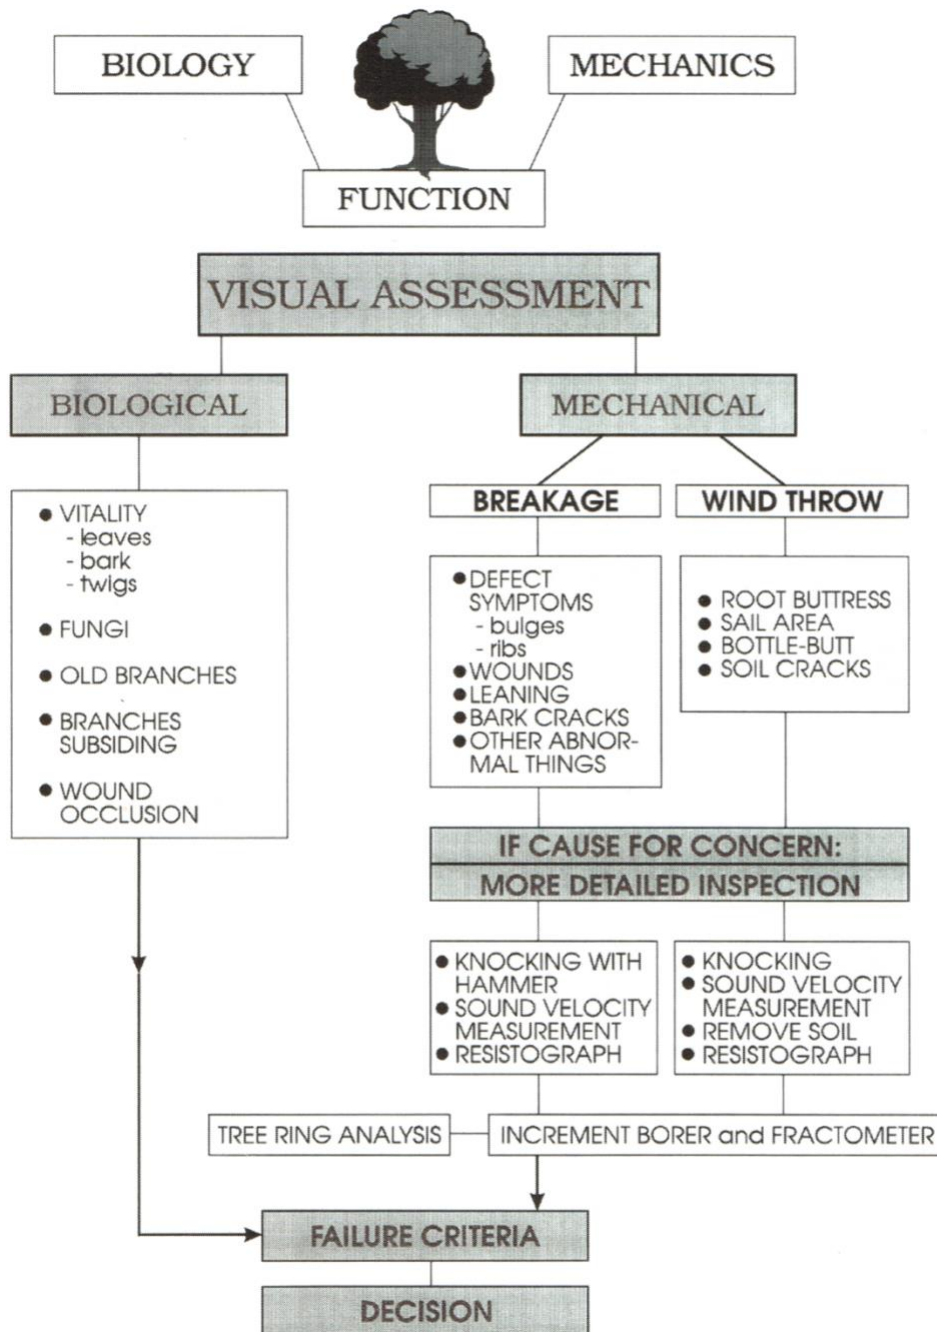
BIOLOGY

MECHANICS

FUNCTION

VISUAL ASSESSMENT

BIOLOGICAL

MECHANICAL

BREAKAGE

WIND THROW

● VITALITY
- leaves
- bark
- twigs

● FUNGI

● OLD BRANCHES

● BRANCHES SUBSIDING

● WOUND OCCLUSION

● DEFECT SYMPTOMS
- bulges
- ribs
● WOUNDS
● LEANING
● BARK CRACKS
● OTHER ABNORMAL THINGS

● ROOT BUTTRESS
● SAIL AREA
● BOTTLE-BUTT
● SOIL CRACKS

IF CAUSE FOR CONCERN:
MORE DETAILED INSPECTION

● KNOCKING WITH HAMMER
● SOUND VELOCITY MEASUREMENT
● RESISTOGRAPH

● KNOCKING
● SOUND VELOCITY MEASUREMENT
● REMOVE SOIL
● RESISTOGRAPH

TREE RING ANALYSIS

INCREMENT BORER and FRACTOMETER

FAILURE CRITERIA

DECISION